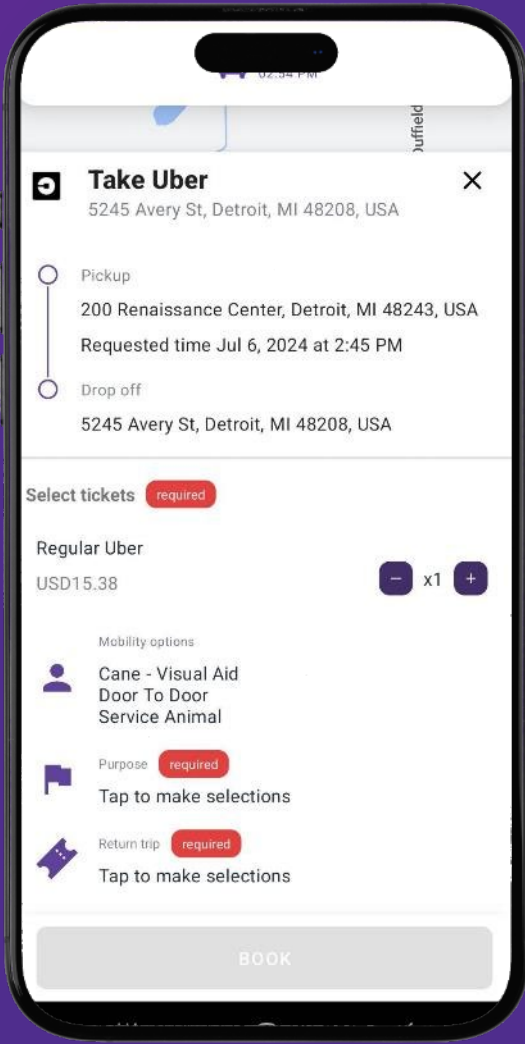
02:54 PM

Duffield

Take Uber
5245 Avery St, Detroit, MI 48208, USA

×

Pickup
200 Renaissance Center, Detroit, MI 48243, USA
Requested time Jul 6, 2024 at 2:45 PM

Drop off
5245 Avery St, Detroit, MI 48208, USA

Select tickets required

Regular Uber
USD15.38
− x1 +

Mobility options
Cane - Visual Aid
Door To Door
Service Animal

Purpose required
Tap to make selections

Return trip required
Tap to make selections

BOOK